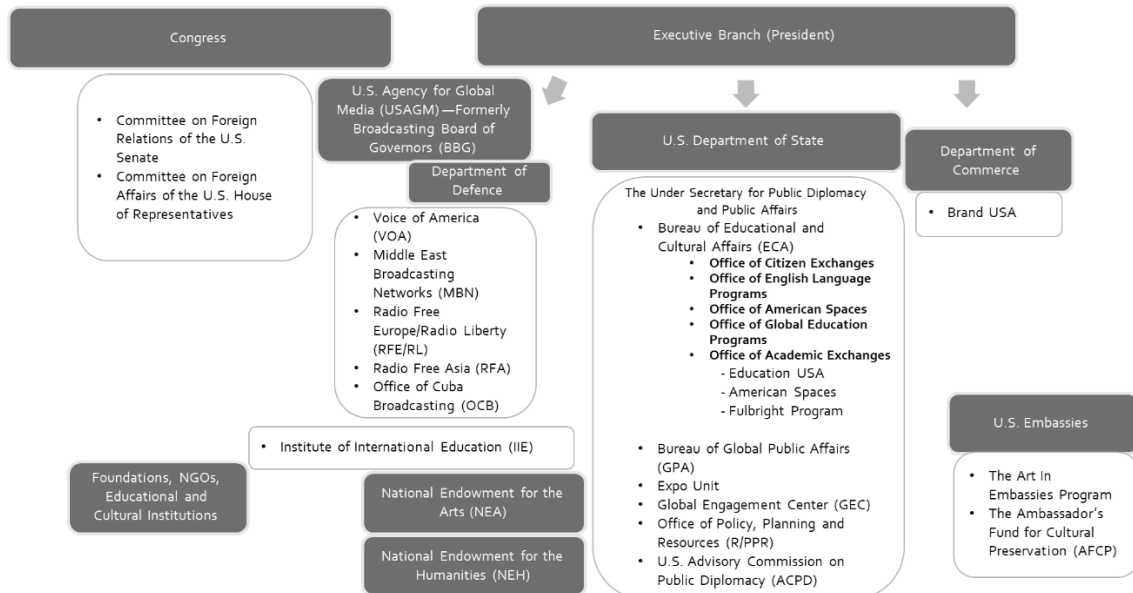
Congress

Executive Branch (President)

- Committee on Foreign Relations of the U.S. Senate
- Committee on Foreign Affairs of the U.S. House of Representatives

U.S. Agency for Global Media (USAGM)—Formerly Broadcasting Board of Governors (BBG)

Department of Defence

- Voice of America (VOA)
- Middle East Broadcasting Networks (MBN)
- Radio Free Europe/Radio Liberty (RFE/RL)
- Radio Free Asia (RFA)
- Office of Cuba Broadcasting (OCB)

U.S. Department of State

The Under Secretary for Public Diplomacy and Public Affairs
- Bureau of Educational and Cultural Affairs (ECA)
  - **Office of Citizen Exchanges**
  - **Office of English Language Programs**
  - **Office of American Spaces**
  - **Office of Global Education Programs**
  - **Office of Academic Exchanges**
    - Education USA
    - American Spaces
    - Fulbright Program
- Bureau of Global Public Affairs (GPA)
- Expo Unit
- Global Engagement Center (GEC)
- Office of Policy, Planning and Resources (R/PPR)
- U.S. Advisory Commission on Public Diplomacy (ACPD)

Department of Commerce

- Brand USA

U.S. Embassies

- The Art In Embassies Program
- The Ambassador's Fund for Cultural Preservation (AFCP)

- Institute of International Education (IIE)

Foundations, NGOs, Educational and Cultural Institutions

National Endowment for the Arts (NEA)

National Endowment for the Humanities (NEH)